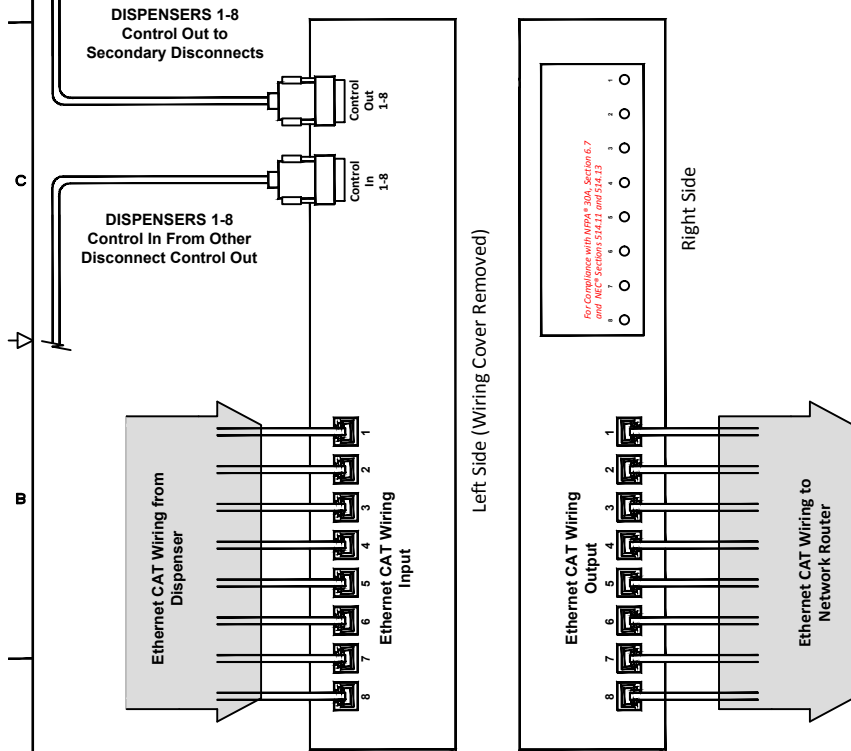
DISPENSERS 1-8
Control Out to
Secondary Disconnects

Control Out 1-8

Control In 1-8

C

DISPENSERS 1-8
Control In From Other
Disconnect Control Out

B

Ethernet CAT Wiring from Dispenser

1
2
3
4
5
6
7
8

Ethernet CAT Wiring Input

Left Side (Wiring Cover Removed)

For Compliance with NFPA® 30A, Section 6.7 and NEC® Sections 514.11 and 514.13

1
2
3
4
5
6
7
8

Right Side

Ethernet CAT Wiring Output

1
2
3
4
5
6
7
8

Ethernet CAT Wiring to Network Router